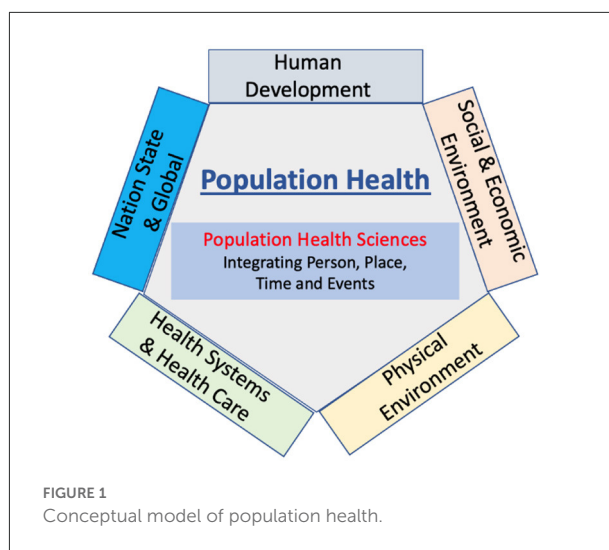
Human Development

Social & Economic Environment

Physical Environment

Health Systems & Health Care

Nation State & Global

Population Health

Population Health Sciences
Integrating Person, Place, Time and Events

FIGURE 1
Conceptual model of population health.